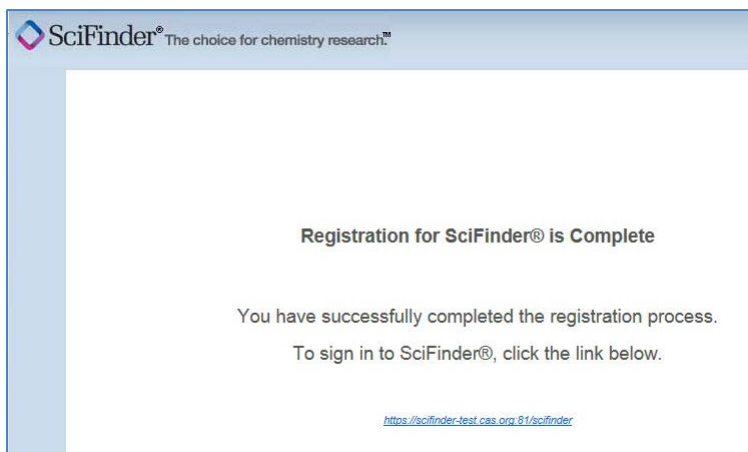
SciFinder® The choice for chemistry research.™

Registration for SciFinder® is Complete

You have successfully completed the registration process.

To sign in to SciFinder®, click the link below.

https://scifinder-test.cas.org:81/scifinder